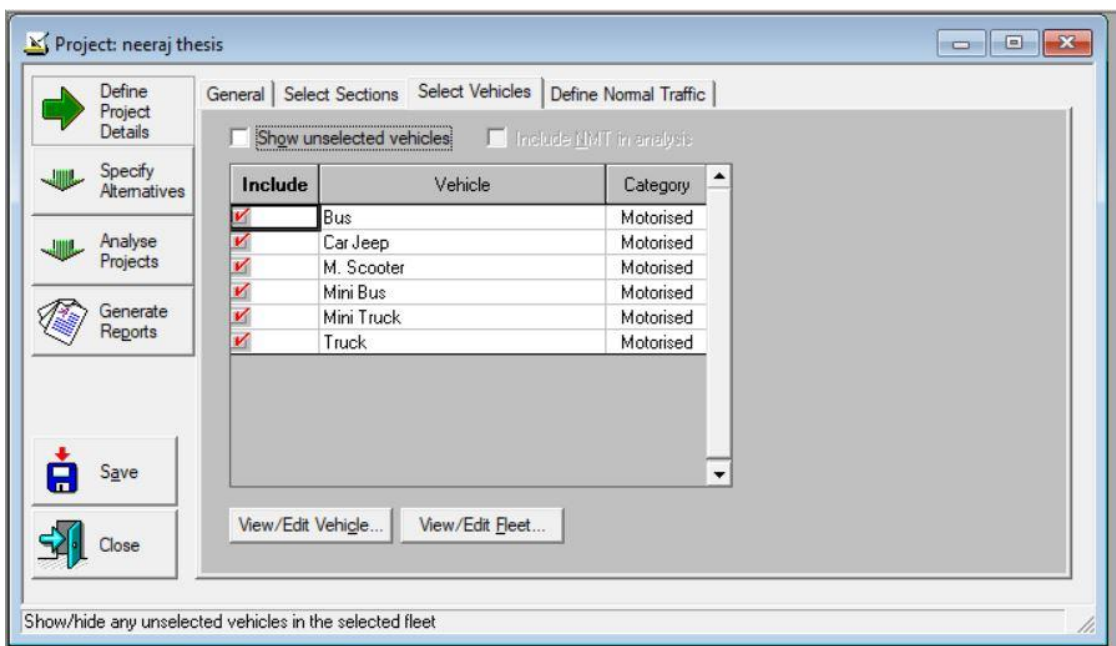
Project: neeraj thesis

Define Project Details

Specify Alternatives

Analyse Projects

Generate Reports

Save

Close

General | Select Sections | Select Vehicles | Define Normal Traffic

Show unselected vehicles

Include NMT in analysis

| Include | Vehicle | Category |
|---|---|---|
| ✓ | Bus | Motorised |
| ✓ | Car Jeep | Motorised |
| ✓ | M. Scooter | Motorised |
| ✓ | Mini Bus | Motorised |
| ✓ | Mini Truck | Motorised |
| ✓ | Truck | Motorised |

View/Edit Vehicle...

View/Edit Fleet...

Show/hide any unselected vehicles in the selected fleet